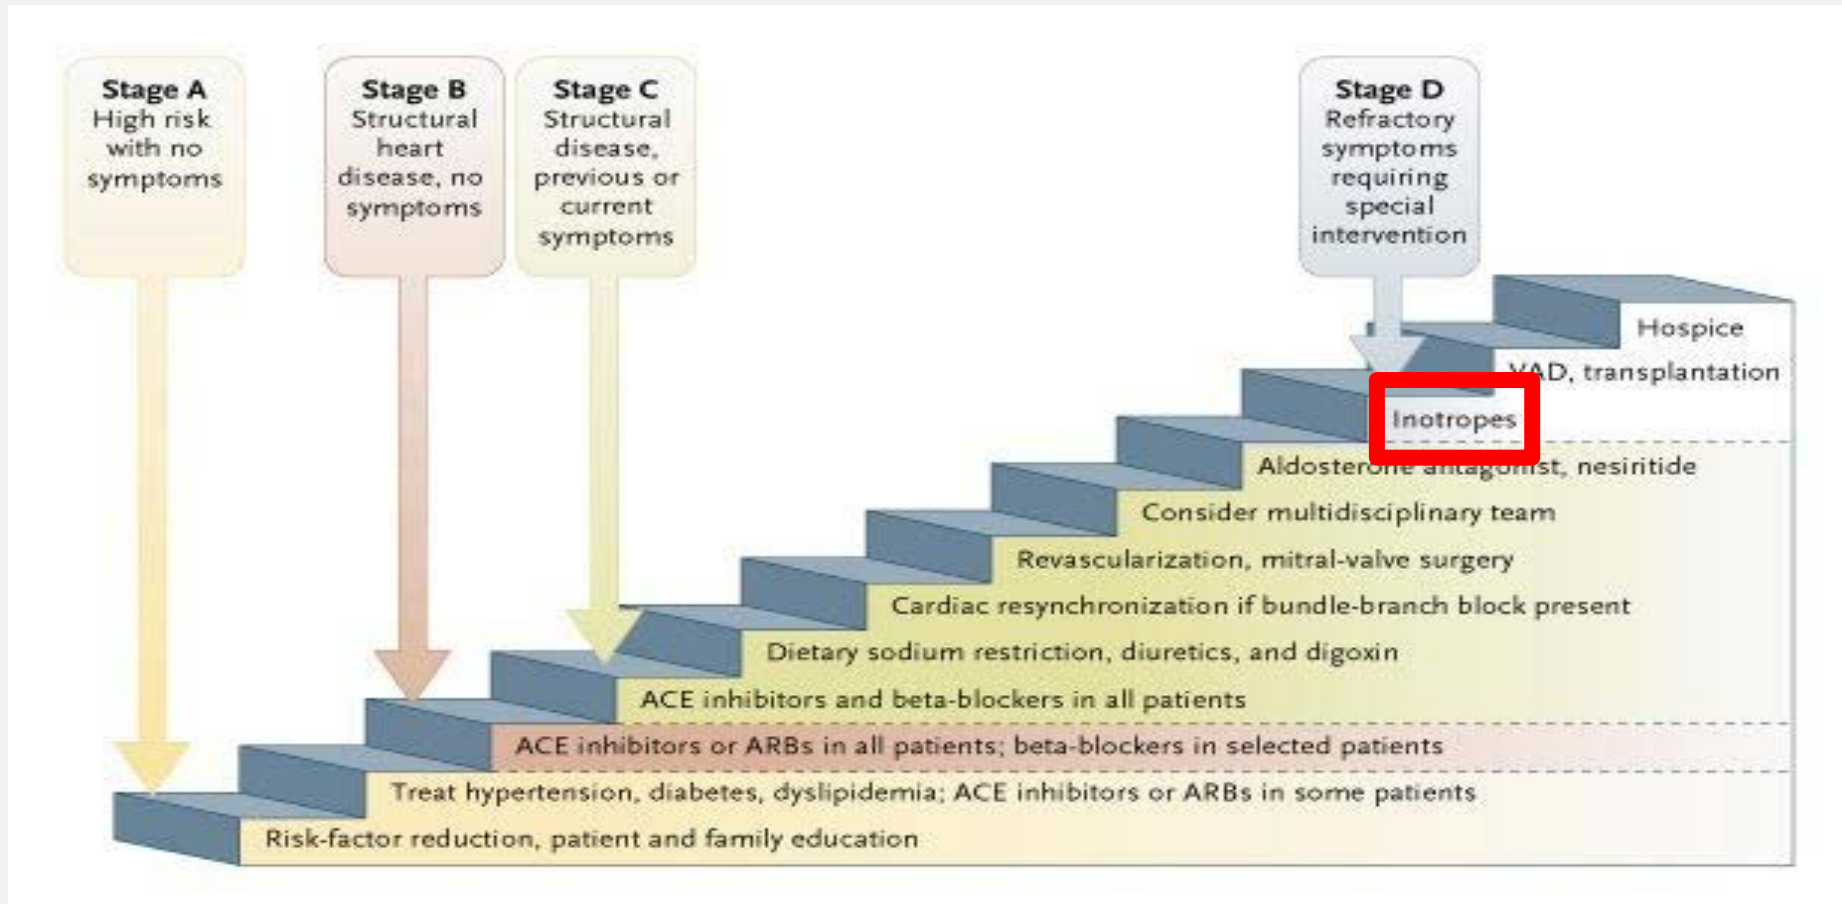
Stage A
High risk with no symptoms

Stage B
Structural heart disease, no symptoms

Stage C
Structural disease, previous or current symptoms

Stage D
Refractory symptoms requiring special intervention

Hospice

VAD, transplantation

Inotropes

Aldosterone antagonist, nesiritide

Consider multidisciplinary team

Revascularization, mitral-valve surgery

Cardiac resynchronization if bundle-branch block present

Dietary sodium restriction, diuretics, and digoxin

ACE inhibitors and beta-blockers in all patients

ACE inhibitors or ARBs in all patients; beta-blockers in selected patients

Treat hypertension, diabetes, dyslipidemia; ACE inhibitors or ARBs in some patients

Risk-factor reduction, patient and family education